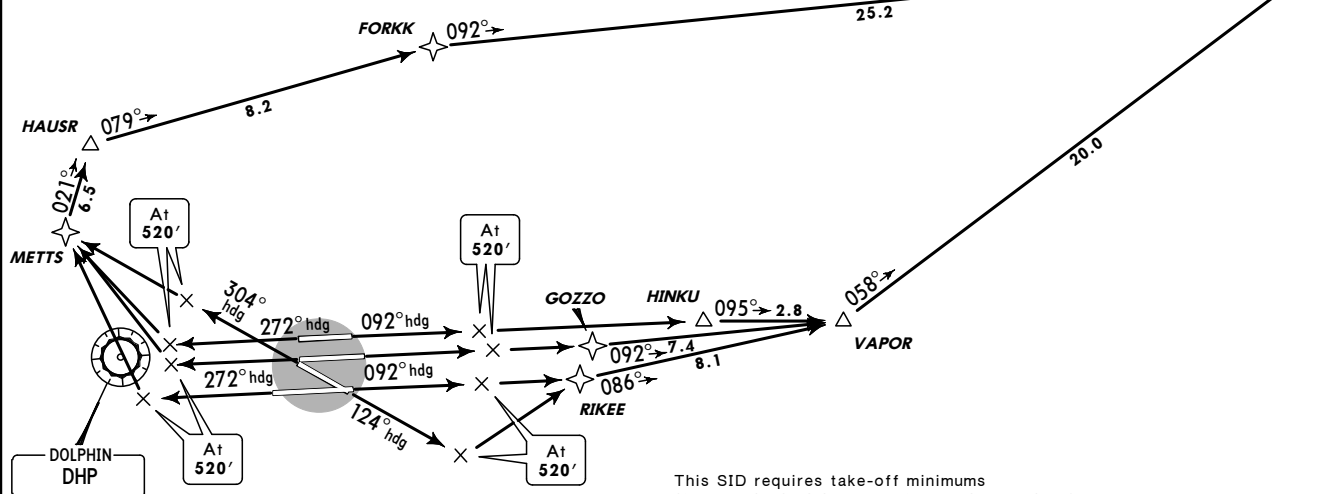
FORKK
092°
25.2
HAUSR
079°
8.2
021°
6.5
20.0
METTS
At
520′
At
520′
304°
hdg
272° hdg
092° hdg
GOZZO
HINKU
095°
2.8
058°
VAPOR
092°
7.4
8.1
272° hdg
092° hdg
086°
RIKEE
124° hdg
DOLPHIN
DHP
At
520′
At
520′
This SID requires take-off minimums